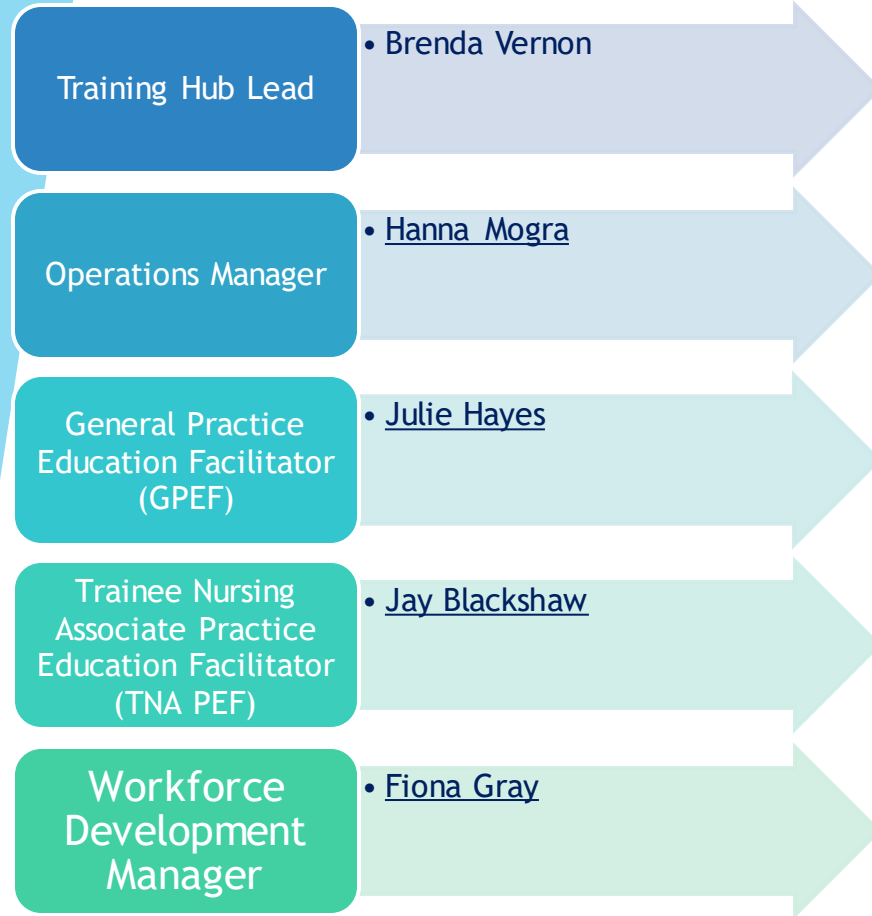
Training Hub Lead

• Brenda Vernon

Operations Manager

• Hanna Mogra

General Practice Education Facilitator (GPEF)

• Julie Hayes

Trainee Nursing Associate Practice Education Facilitator (TNA PEF)

• Jay Blackshaw

Workforce Development Manager

• Fiona Gray